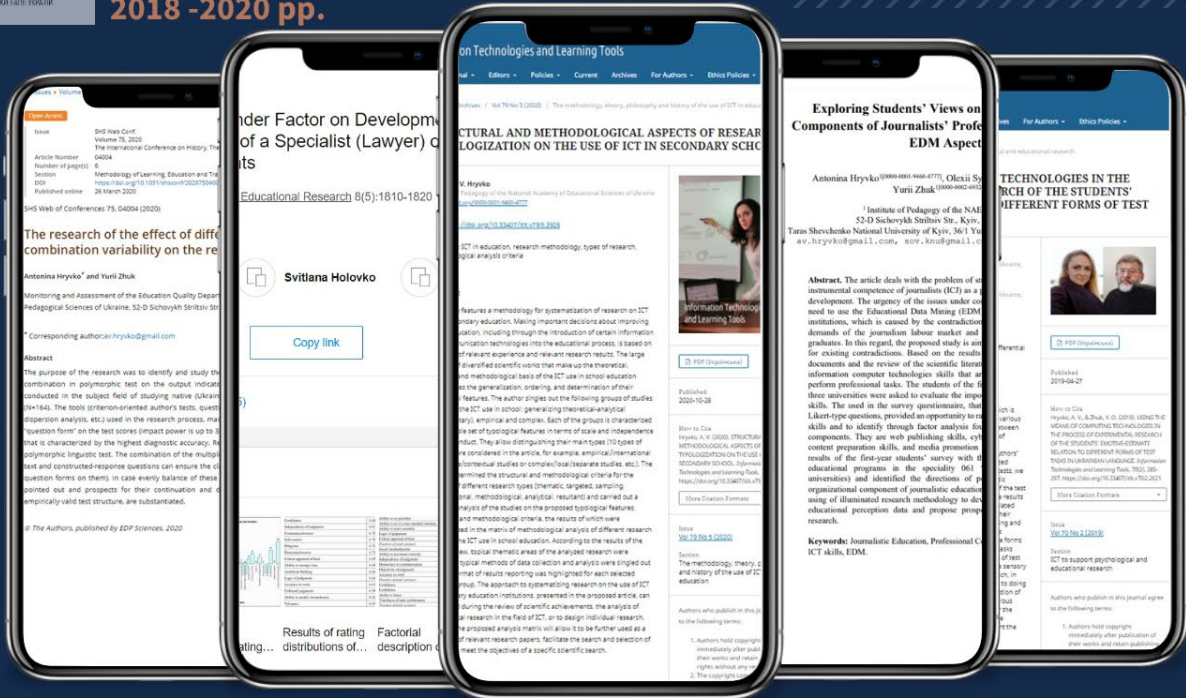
2018 -2020 рр.

Issues › Volume

Open Access

Issue SHS Web Conf. Volume 75, 2020 The International Conference on History, The

Article Number 04004
Number of page(s) 6
Section Methodology of Learning, Education and Tra
DOI https://doi.org/10.1051/shsconf/20207504004
Published online 26 March 2020

SHS Web of Conferences 75, 04004 (2020)

The research of the effect of diffe combination variability on the re

Antonina Hryvko* and Yurii Zhuk

Monitoring and Assessment of the Education Quality Depart Pedagogical Sciences of Ukraine, 52-D Sichovykh Striltsiv Str

* Corresponding author: av.hryvko@gmail.com

Abstract

The purpose of the research was to identify and study the combination in polymorphic test on the output indicate conducted in the subject field of studying native (Ukraini (N=164). The tools (criterion-oriented author's tests, quest dispersion analysis, etc.) used in the research process, ma "question form" on the test scores (impact power is up to 3 that is characterized by the highest diagnostic accuracy. Re polymorphic linguistic test. The combination of the multipl text and constructed-response questions can ensure the cl question forms on them). In case evenly balance of these pointed out and prospects for their continuation and d empirically valid test structure, are substantiated.

© The Authors, published by EDP Sciences, 2020

nder Factor on Developm of a Specialist (Lawyer) c ts

Educational Research 8(5):1810-1820

Svitlana Holovko

Copy link

ating...

Results of rating distributions of...

Factorial description

on Technologies and Learning Tools

Editors Policies Current Archives For Authors Ethics Policies

Archives / Vol 79 No 5 (2020) / The methodology, theory, philosophy and history of the use of ICT in education

CTURAL AND METHODOLOGICAL ASPECTS OF RESEAR LOGIZATION ON THE USE OF ICT IN SECONDARY SCHO

V. Hryvko
Pedagogy of the National Academy of Educational Sciences of Ukraine

https://doi.org/10.33407/itlt.v79i5.2926

ICT in education, research methodology, types of research, gical analysis criteria

features a methodology for systematization of research on ICT ndary education. Making important decisions about improving ucation, including through the introduction of certain information munication technologies into the educational process, is based on of relevant experience and relevant research results. The large diversified scientific works that make up the theoretical, nd methodological basis of the ICT use in school education es the generalization, ordering, and determination of their features. The author singles out the following groups of studies the ICT use in school: generalizing theoretical-analytical ntary), empirical and complex. Each of the groups is characterized e set of typological features in terms of scale and independence nduct. They allow distinguishing their main types (10 types of e considered in the article, for example, empirical/international e/contextual studies or complex/local/separate studies, etc.). The ermined the structural and methodological criteria for the different research types (thematic, targeted, sampling, onal, methodological, analytical, resultant) and carried out a nalysis of the studies on the proposed typological features. and methodological criteria, the results of which were ed in the matrix of methodological analysis of different research he ICT use in school education. According to the results of the ew, topical thematic areas of the analyzed research were typical methods of data collection and analysis were singled out rmat of results reporting was highlighted for each selected roup. The approach to systematizing research on the use of ICT ry education institutions, presented in the proposed article, can l during the review of scientific achievements, the analysis of al research in the field of ICT, or to design individual research. he proposed analysis matrix will allow it to be further used as a of relevant research papers, facilitate the search and selection of meet the objectives of a specific scientific search.

Information Technologies and Learning Tools

PDF (Українська)

Published
2020-10-28

How to Cite
Hryvko, A. V. (2020). STRUCTURAL AND METHODOLOGICAL ASPECTS OF RESEARCH TYPOLOGIZATION ON THE USE OF ICT IN SECONDARY SCHOOL. Information Technologies and Learning Tools. https://doi.org/10.33407/itlt.v79i5

More Citation Formats

Issue
Vol 79 No 5 (2020)

Section
The methodology, theory, p and history of the use of IC education

Authors who publish in this following terms:

1. Authors hold copyri immediately after publ their works and retain rights without any re
2. The copyright c

Exploring Students' Views on Components of Journalists' Profe EDM Aspect

Antonina Hryvko[0000-0001-9460-4777], Olexii Sy Yurii Zhuk[0000-0002-692

1 Institute of Pedagogy of the NAE 52-D Sichovykh Striltsiv Str., Kyiv, Taras Shevchenko National University of Kyiv, 36/1 Yu av.hryvko@gmail.com, sov.knu@gmail.c

Abstract. The article deals with the problem of st instrumental competence of journalists (ICJ) as a p development. The urgency of the issues under co need to use the Educational Data Mining (EDM institutions, which is caused by the contradiction demands of the journalism labour market and graduates. In this regard, the proposed study is aim for existing contradictions. Based on the results documents and the review of the scientific literat information computer technologies skills that ar perform professional tasks. The students of the fi three universities were asked to evaluate the impo skills. The used in the survey questionnaire, that Likert-type questions, provided an opportunity to ra skills and to identify through factor analysis fou components. They are web publishing skills, cyb content preparation skills, and media promotion results of the first-year students' survey with th educational programs in the speciality 061 universities) and identified the directions of p organizational component of journalistic education using of illuminated research methodology to dev educational perception data and propose prospe research.

Keywords: Journalistic Education, Professional C ICT skills, EDM.

For Authors Ethics Policies

TECHNOLOGIES IN THE RCH OF THE STUDENTS' DIFFERENT FORMS OF TEST

PDF (Українська)

Published
2019-04-27

How to Cite
Hryvko, A. V., & Zhuk, Y. O. (2019). USING THE MEANS OF COMPUTING TECHNOLOGIES IN THE PROCESS OF EXPERIMENTAL RESEARCH OF THE STUDENTS' EMOTIVE-ATTITUDE RELATION TO DIFFERENT FORMS OF TEST TASKS IN UKRAINIAN LANGUAGE. Information Technologies and Learning Tools, 70(2), 285-297. https://doi.org/10.33407/itlt.v70i2.2621

More Citation Formats

Issue
Vol 70 No 2 (2019)

Section
ICT to support psychological and educational research

Authors who publish in this journal agree to the following terms:

1. Authors hold copyright immediately after publication of their works and retain publishing